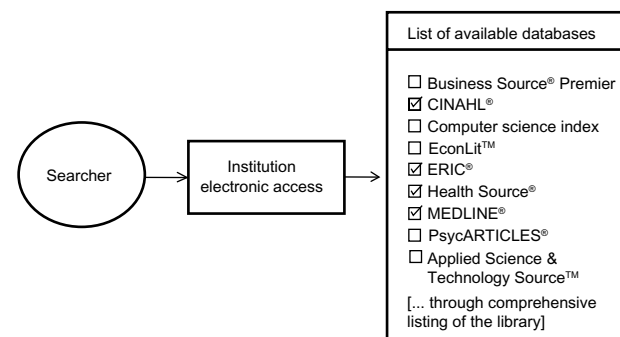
Searcher

Institution electronic access

List of available databases

☐ Business Source® Premier
☑ CINAHL®
☐ Computer science index
☐ EconLit™
☑ ERIC®
☑ Health Source®
☑ MEDLINE®
☐ PsycARTICLES®
☐ Applied Science & Technology Source™
[... through comprehensive listing of the library]